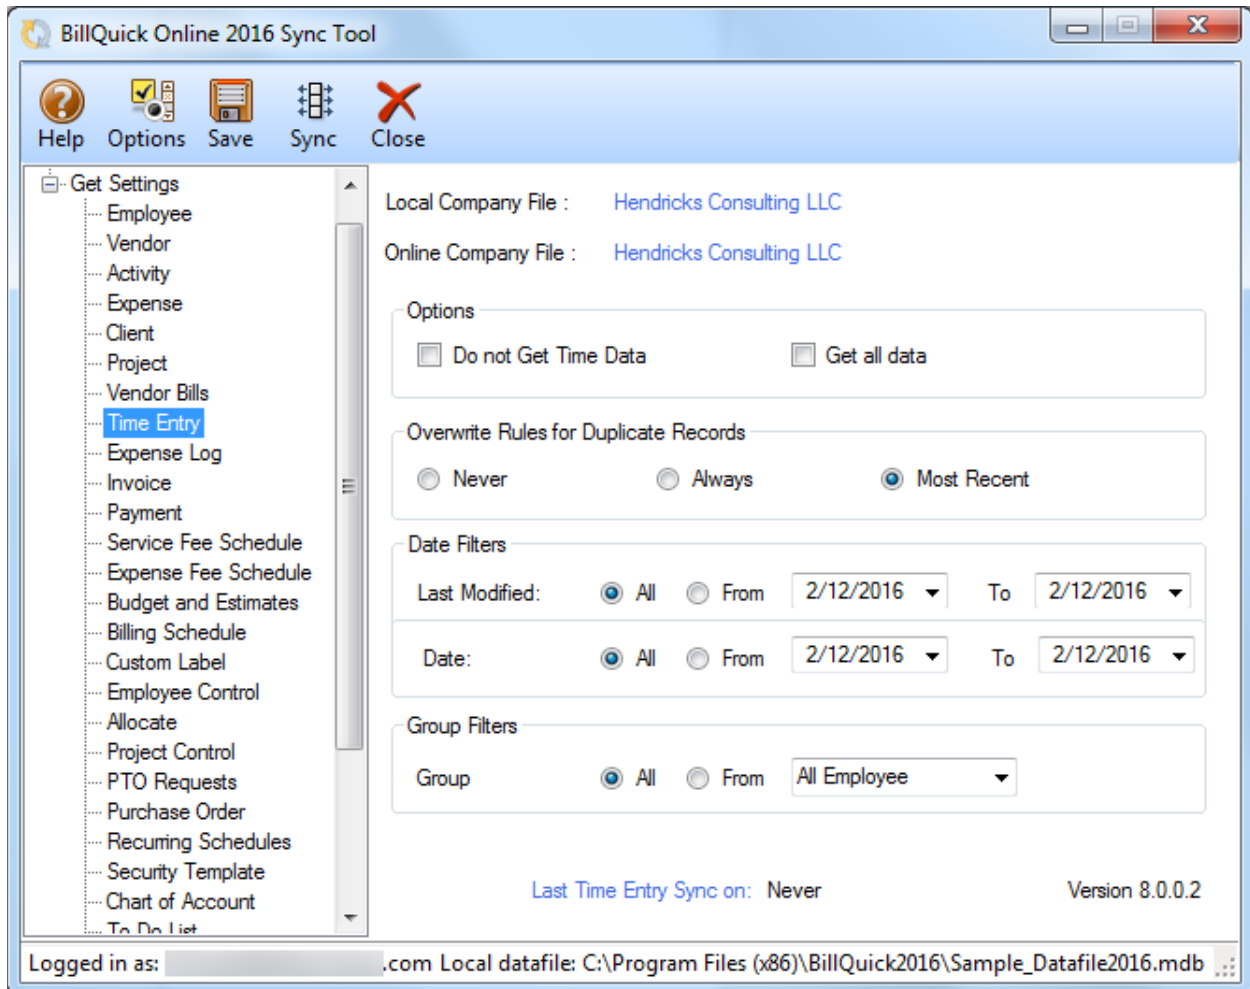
BillQuick Online 2016 Sync Tool

Help Options Save Sync Close

Get Settings
Employee
Vendor
Activity
Expense
Client
Project
Vendor Bills
Time Entry
Expense Log
Invoice
Payment
Service Fee Schedule
Expense Fee Schedule
Budget and Estimates
Billing Schedule
Custom Label
Employee Control
Allocate
Project Control
PTO Requests
Purchase Order
Recurring Schedules
Security Template
Chart of Account
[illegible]

Local Company File : Hendricks Consulting LLC
Online Company File : Hendricks Consulting LLC

Options
Do not Get Time Data
Get all data

Overwrite Rules for Duplicate Records
Never
Always
Most Recent

Date Filters
Last Modified: All From 2/12/2016 To 2/12/2016
Date: All From 2/12/2016 To 2/12/2016

Group Filters
Group All From All Employee

Last Time Entry Sync on: Never
Version 8.0.0.2

Logged in as: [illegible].com Local datafile: C:\Program Files (x86)\BillQuick2016\Sample_Datafile2016.mdb